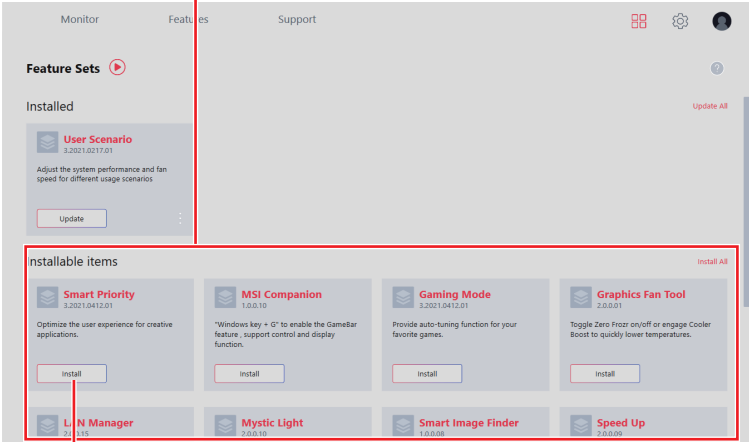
Monitor

Features

Support

Feature Sets

Installed

Update All

User Scenario
3.2021.0217.01

Adjust the system performance and fan speed for different usage scenarios

Update

Installable items

Install All

Smart Priority
3.2021.0412.01

Optimize the user experience for creative applications.

Install

MSI Companion
1.0.0.10

"Windows key + G" to enable the GameBar feature , support control and display function.

Install

Gaming Mode
3.2021.0412.01

Provide auto-tuning function for your favorite games.

Install

Graphics Fan Tool
2.0.0.01

Toggle Zero Frozr on/off or engage Cooler Boost to quickly lower temperatures.

Install

LAN Manager
2.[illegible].15

Mystic Light
2.0.0.10

Smart Image Finder
1.0.0.08

Speed Up
2.0.0.09